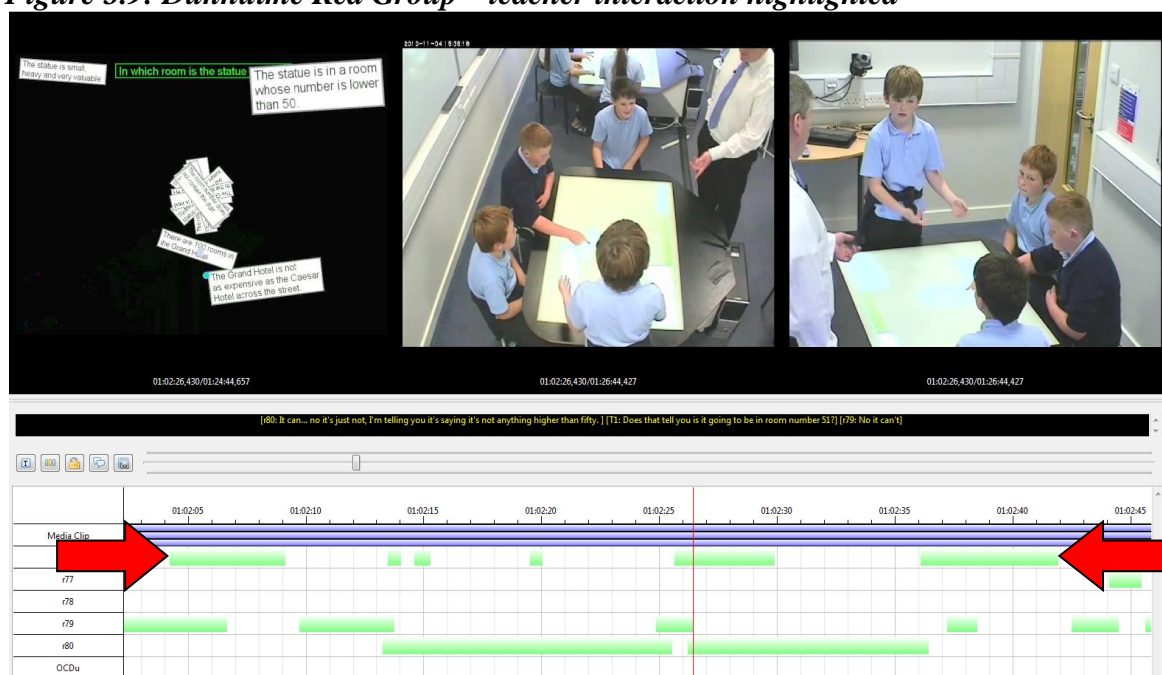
Figure 5.9: Dunhallow Red Group – teacher interaction highlighted

The statue is small, heavy and very valuable.

In which room is the statue

The statue is in a room whose number is lower than 50.

There are 100 rooms in the Grand Hotel.

The Grand Hotel is not as expensive as the Caesar Hotel across the street.

2013-11-04 15:38:18

01:02:26,430/01:24:44,657

01:02:26,430/01:26:44,427

01:02:26,430/01:26:44,427

[r80: It can... no it's just not, I'm telling you it's saying it's not anything higher than fifty. ] [T1: Does that tell you is it going to be in room number 51?] [r79: No it can't]

| | 01:02:05 | 01:02:10 | 01:02:15 | 01:02:20 | 01:02:25 | 01:02:30 | 01:02:35 | 01:02:40 | 01:02:45 |
|---|---|---|---|---|---|---|---|---|---|
| Media Clip | | | | | | | | | |
| | | | | | | | | | |
| r77 | | | | | | | | | |
| r78 | | | | | | | | | |
| r79 | | | | | | | | | |
| r80 | | | | | | | | | |
| OCDu | | | | | | | | | |